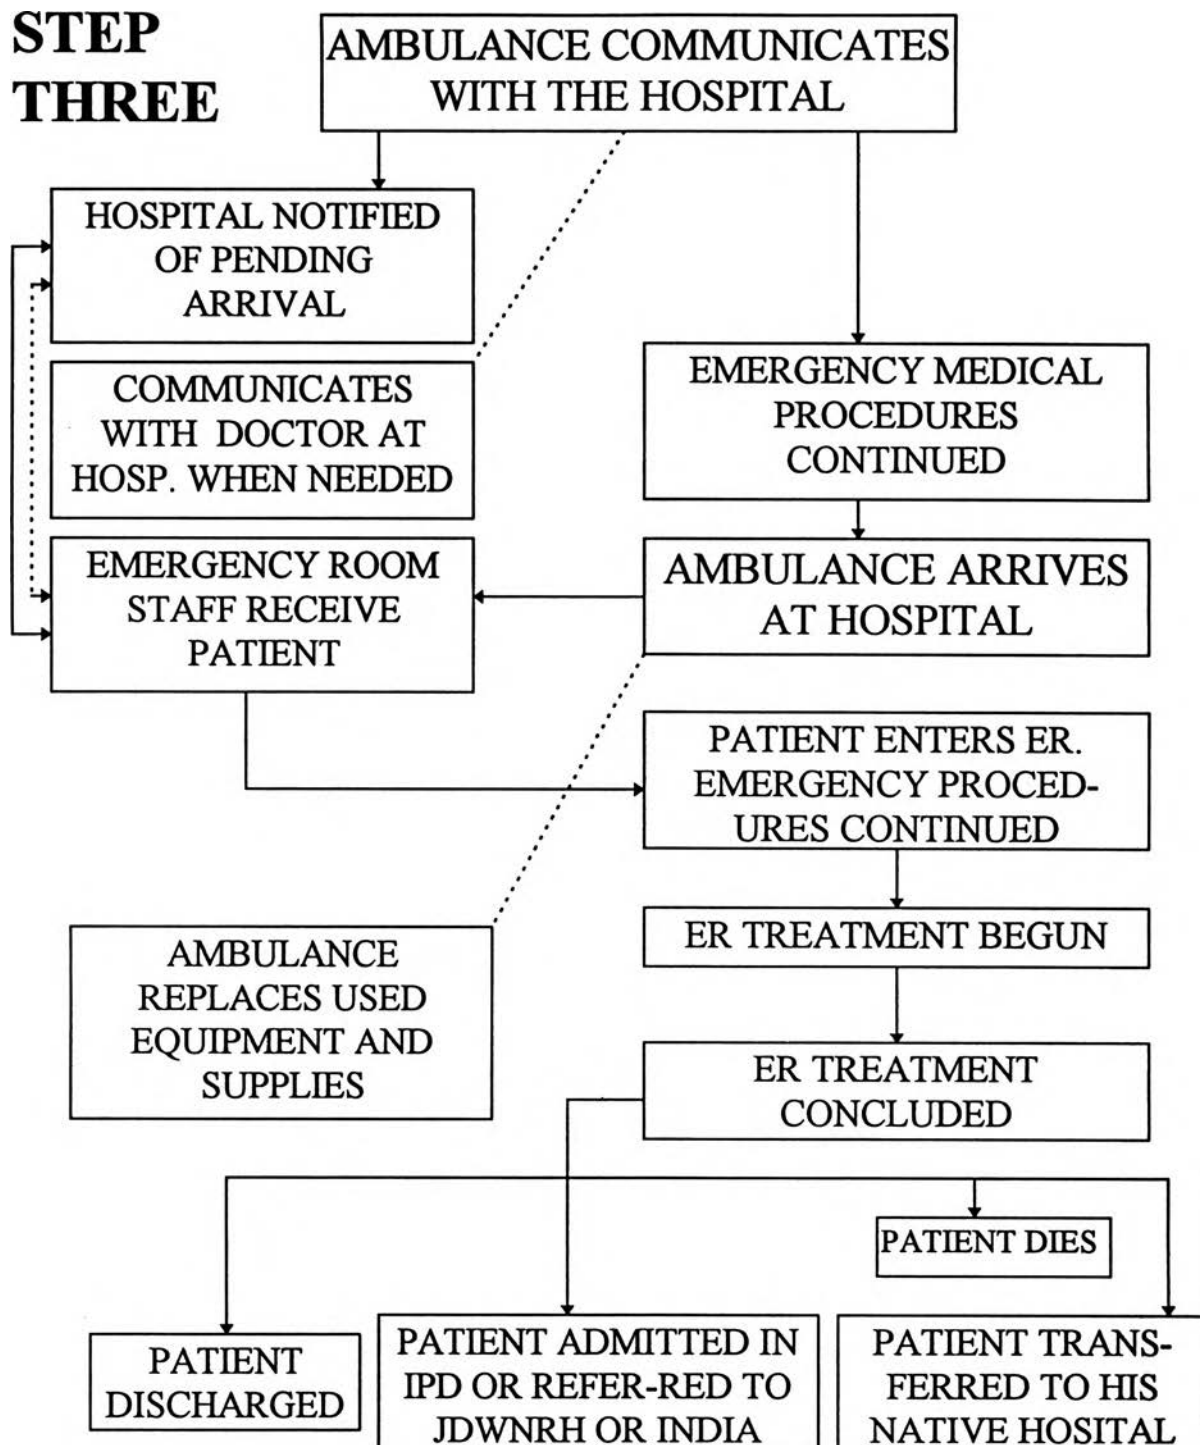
STEP THREE

AMBULANCE COMMUNICATES WITH THE HOSPITAL

HOSPITAL NOTIFIED OF PENDING ARRIVAL

COMMUNICATES WITH DOCTOR AT HOSP. WHEN NEEDED

EMERGENCY ROOM STAFF RECEIVE PATIENT

EMERGENCY MEDICAL PROCEDURES CONTINUED

AMBULANCE ARRIVES AT HOSPITAL

PATIENT ENTERS ER. EMERGENCY PROCEDURES CONTINUED

ER TREATMENT BEGUN

AMBULANCE REPLACES USED EQUIPMENT AND SUPPLIES

ER TREATMENT CONCLUDED

PATIENT DIES

PATIENT DISCHARGED

PATIENT ADMITTED IN IPD OR REFER-RED TO JDWNRH OR INDIA

PATIENT TRANSFERRED TO HIS NATIVE HOSITAL